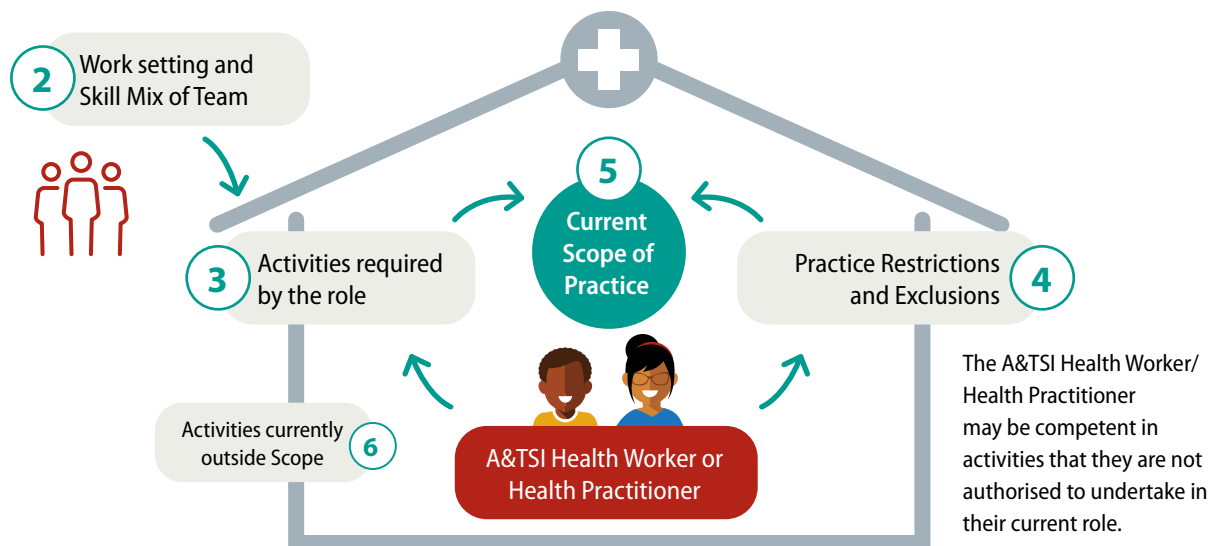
2 Work setting and Skill Mix of Team

5 Current Scope of Practice

3 Activities required by the role

Practice Restrictions and Exclusions 4

The A&TSI Health Worker/ Health Practitioner may be competent in activities that they are not authorised to undertake in their current role.

Activities currently outside Scope 6

A&TSI Health Worker or Health Practitioner